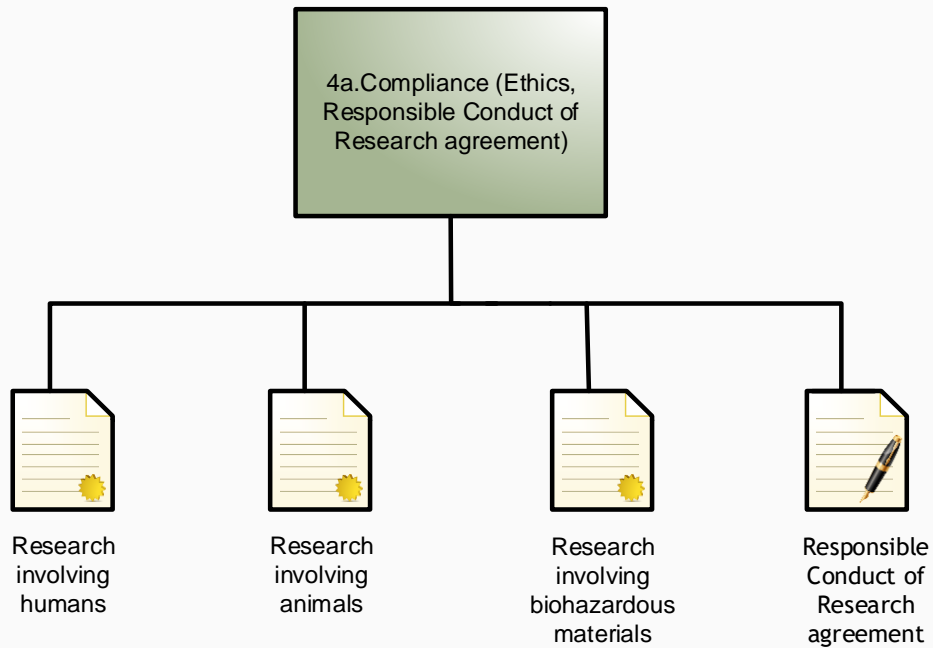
4a.Compliance (Ethics, Responsible Conduct of Research agreement)

Research involving humans

Research involving animals

Research involving biohazardous materials

Responsible Conduct of Research agreement